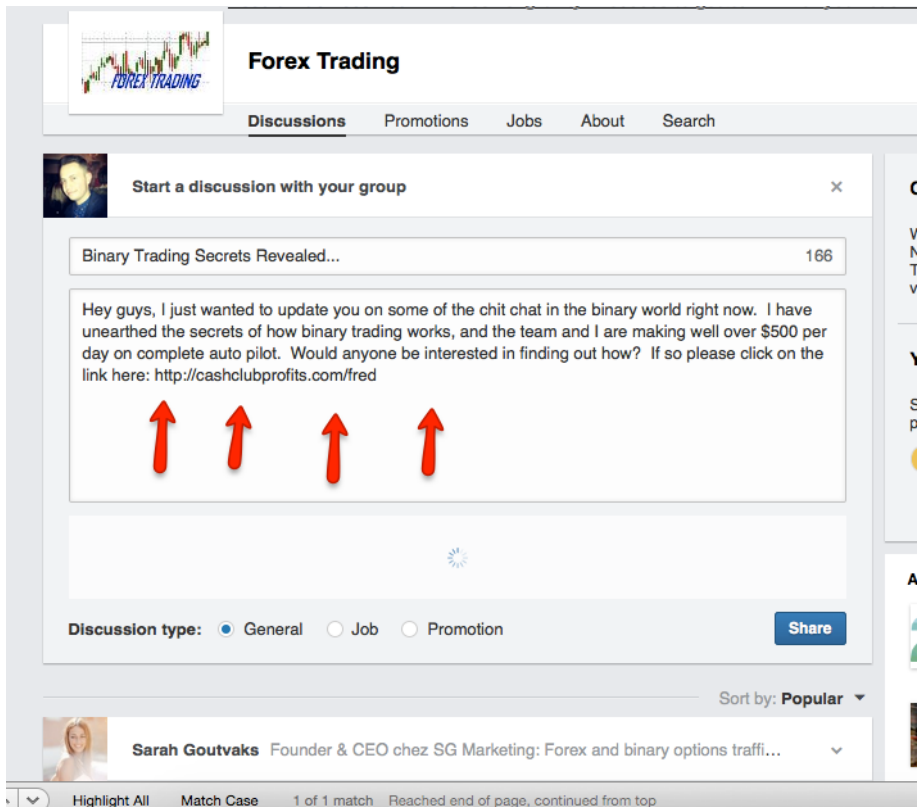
FOREX TRADING

Forex Trading

Discussions Promotions Jobs About Search

Start a discussion with your group ×

Binary Trading Secrets Revealed... 166

Hey guys, I just wanted to update you on some of the chit chat in the binary world right now. I have unearthed the secrets of how binary trading works, and the team and I are making well over $500 per day on complete auto pilot. Would anyone be interested in finding out how? If so please click on the link here: http://cashclubprofits.com/fred

Discussion type: General Job Promotion

Share

Sort by: Popular

Sarah Goutvaks Founder & CEO chez SG Marketing: Forex and binary options traffi...

Highlight All Match Case 1 of 1 match Reached end of page, continued from top